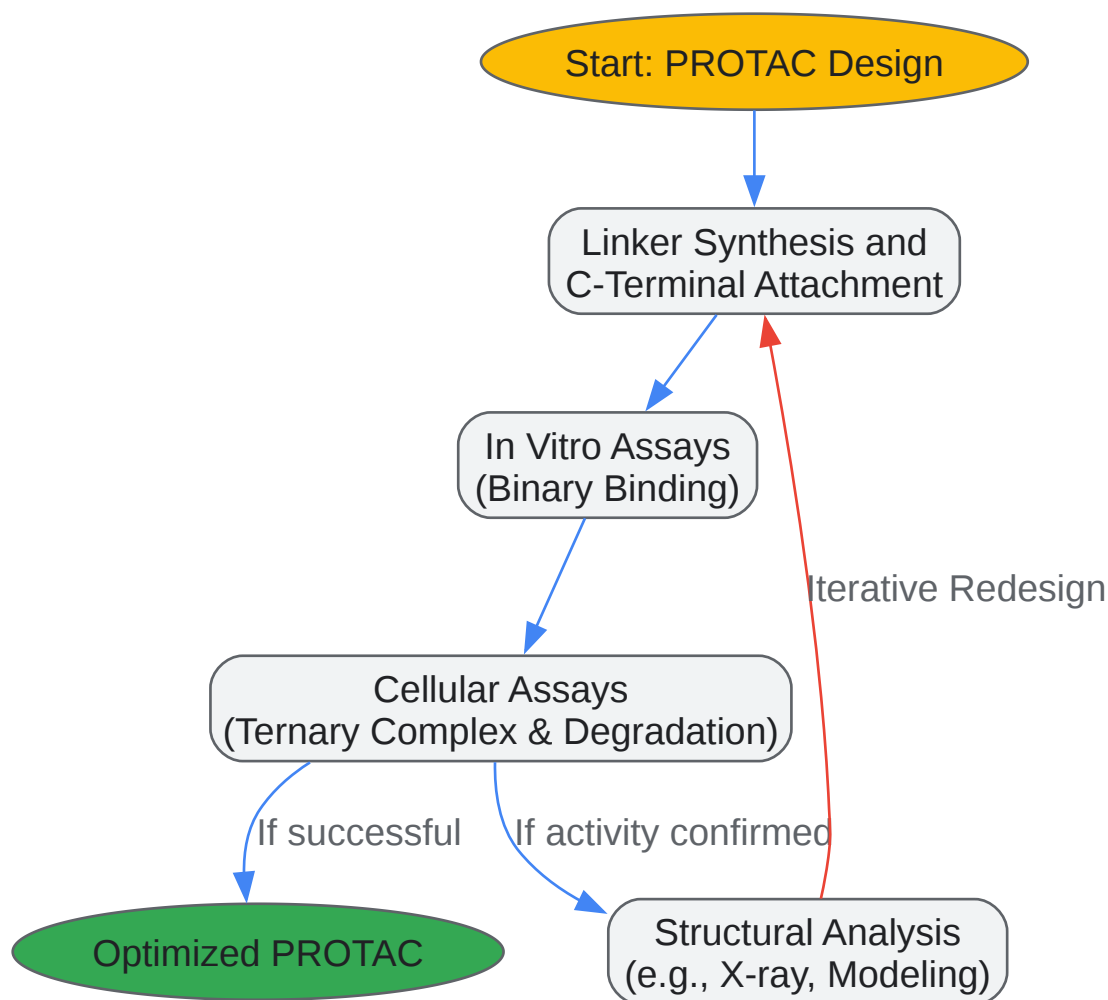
Start: PROTAC Design

Linker Synthesis and C-Terminal Attachment

In Vitro Assays (Binary Binding)

Iterative Redesign

Cellular Assays (Ternary Complex & Degradation)

If successful

If activity confirmed

Optimized PROTAC

Structural Analysis (e.g., X-ray, Modeling)